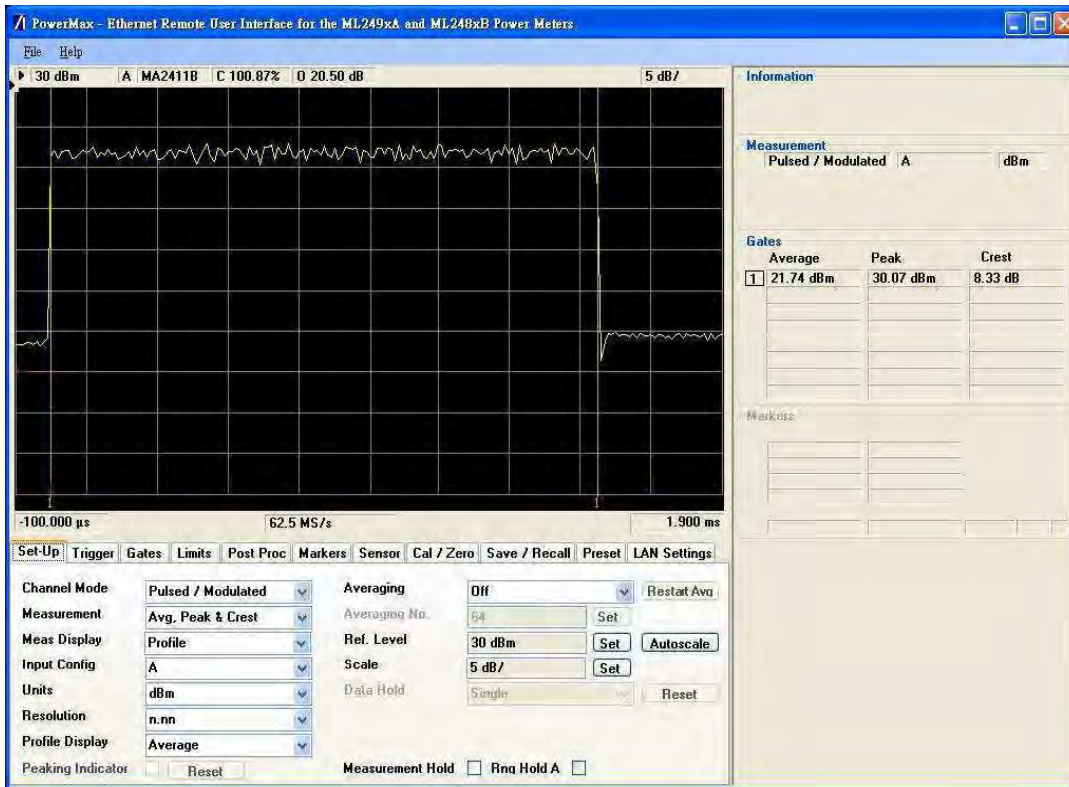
PowerMax - Ethernet Remote User Interface for the ML249xA and ML248xB Power Meters

File Help

30 dBm A MA2411B C 100.87% O 20.50 dB 5 dB/

-100.000 µs 62.5 MS/s 1.900 ms

Information

Measurement
Pulsed / Modulated A dBm

Gates

| | Average | Peak | Crest |
|---|---|---|---|
| 1 | 21.74 dBm | 30.07 dBm | 8.33 dB |

Markers

Set-Up Trigger Gates Limits Post Proc Markers Sensor Cal / Zero Save / Recall Preset LAN Settings

Channel Mode Pulsed / Modulated
Measurement Avg, Peak & Crest
Meas Display Profile
Input Config A
Units dBm
Resolution n.nn
Profile Display Average
Peaking Indicator Reset

Averaging Off Restart Avg
Averaging No. 64 Set
Ref. Level 30 dBm Set Autoscale
Scale 5 dB/ Set
Data Hold Single Reset

Measurement Hold Rng Hold A